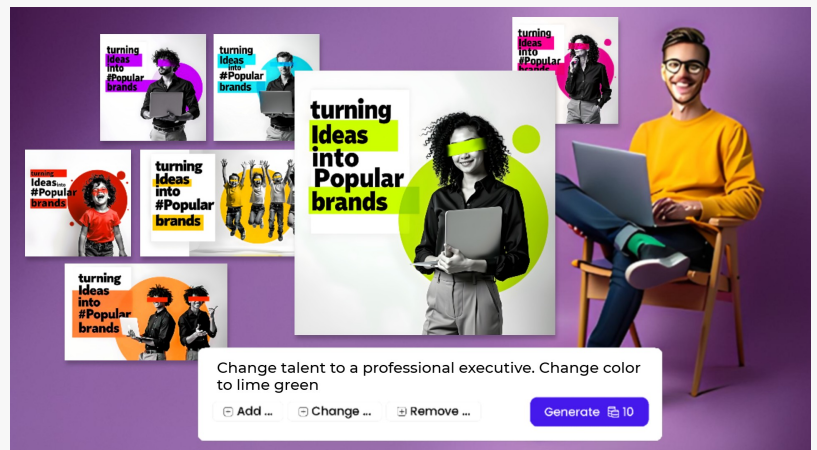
turning Ideas into #Popular brands

turning Ideas into #Popular brands

turning Ideas into #Popular brands

turning Ideas into Popular brands

turning Ideas into #Popular brands

turning Ideas into #Popular brands

turning Ideas into #Popular brands

Change talent to a professional executive. Change color to lime green

Add ...

Change ...

Remove ...

Generate 10